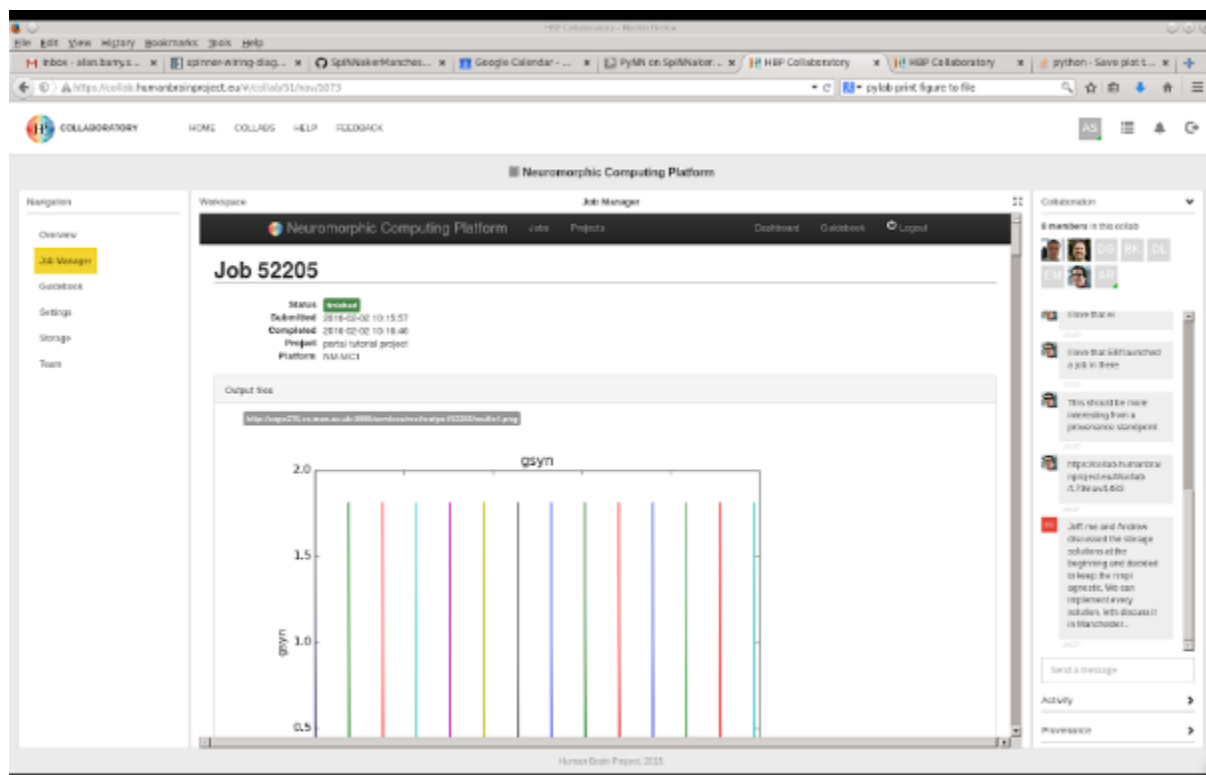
HBP Collaboratory - Mozilla Firefox

File Edit View History Bookmarks Tools Help

Inbox - alan.barry.s... × | spinner-wiring-diag... × | SpiNNakerManches... × | Google Calendar - ... × | PyNN on SpiNNaker... × | HBP Collaboratory × | HBP Collaboratory × | python - Save plot t... × | +

https://collab.humanbrainproject.eu/#/collab/51/nav/1073

pylab print figure to file

COLLABORATORY

HOME COLLABS HELP FEEDBACK

AS

Neuromorphic Computing Platform

Navigation

Overview

Job Manager

Guidebook

Settings

Storage

Team

Workspace

Job Manager

Neuromorphic Computing Platform Jobs Projects Dashboard Guidebook Logout

Job 52205

Status finished

Submitted 2016-02-02 10:15:57

Completed 2016-02-02 10:16:46

Project portal tutorial project

Platform NM-MC1

Output files

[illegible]

gsyn

2.0

1.5

1.0

0.5

gsyn

Collaboration

8 members in this collab

DG BK DL EM AR

I love that er

I love that Bill launched a job in there

This should be more interesting from a provenance standpoint

https://collab.humanbrainproject.eu/#/collab/17/nav/1483

Jeff me and Andrew discussed the storage solutions at the beginning and decided to keep the nmpi agnostic. We can implement every solution, lets discuss it in Manchester...

Send a message

Activity

Provenance

Human Brain Project, 2016